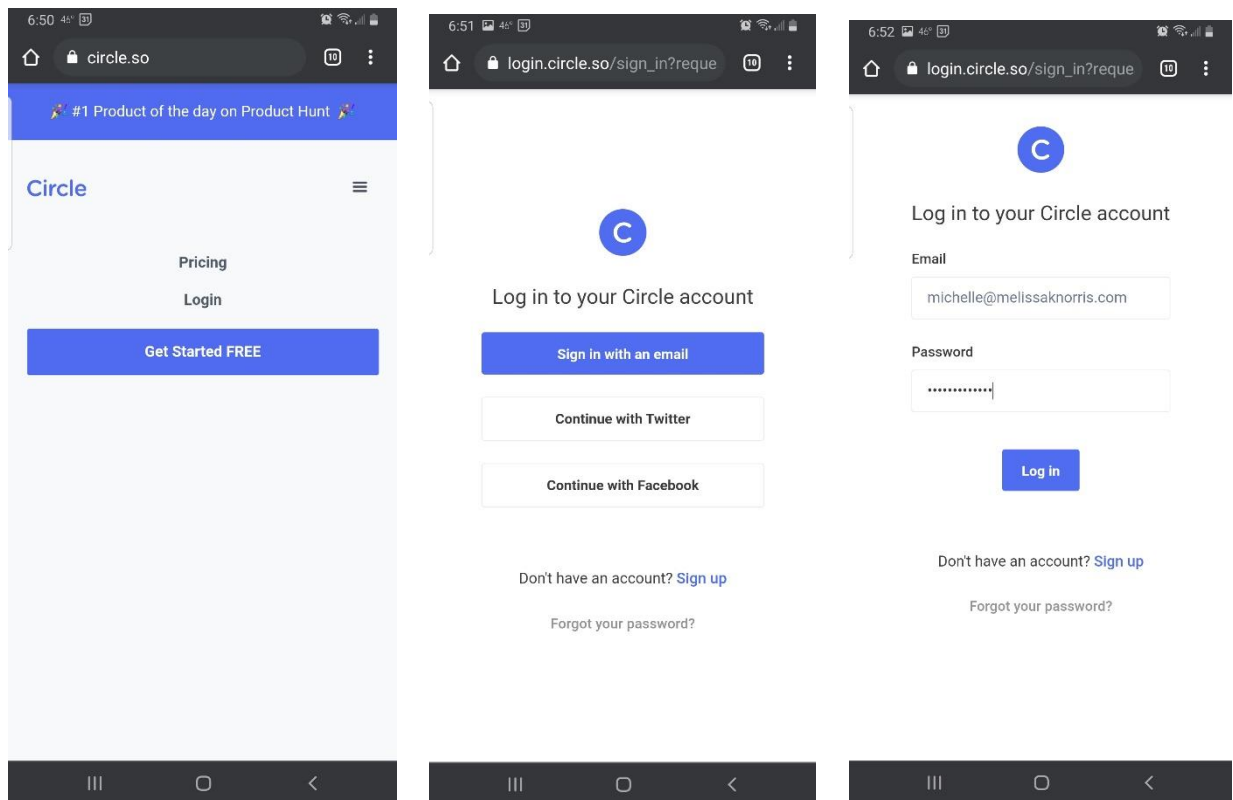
6:50 46° 31

circle.so

10

🎉 #1 Product of the day on Product Hunt 🎉

Circle

Pricing

Login

Get Started FREE

6:51 46° 31

login.circle.so/sign_in?reque

10

C

Log in to your Circle account

Sign in with an email

Continue with Twitter

Continue with Facebook

Don't have an account? Sign up

Forgot your password?

6:52 46° 31

login.circle.so/sign_in?reque

10

C

Log in to your Circle account

Email

michelle@melissaknorris.com

Password

•••••••••••••

Log in

Don't have an account? Sign up

Forgot your password?